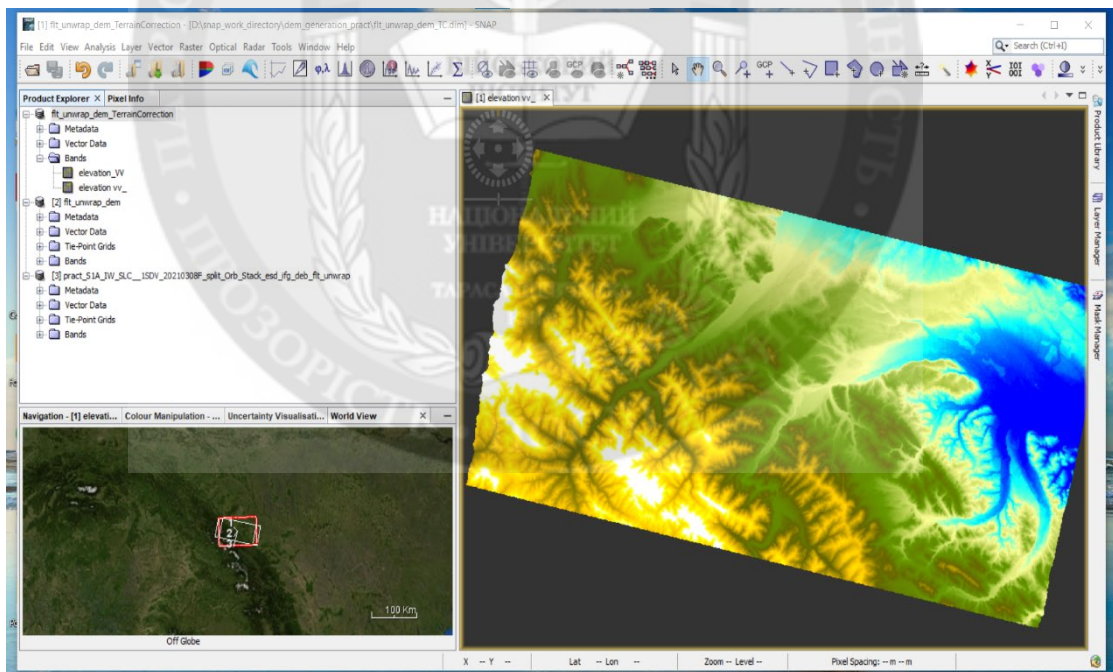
[1] flt_unwrap_dem_TerrainCorrection - [D:\snap_work_directory\dem_generation_pract\flt_unwrap_dem_TC.dim] - SNAP

File Edit View Analysis Layer Vector Raster Optical Radar Tools Window Help

Search (Ctrl+I)

Product Explorer × Pixel Info

[1] flt_unwrap_dem_TerrainCorrection
Metadata
Vector Data
Bands
elevation_VV
elevation vv_
[2] flt_unwrap_dem
Metadata
Vector Data
Tie-Point Grids
Bands
[3] pract_S1A_IW_SLC__1SDV_20210308F_split_Orb_Stack_esd_ifg_deb_flt_unwrap
Metadata
Vector Data
Tie-Point Grids
Bands

Navigation - [1] elevati... Colour Manipulation - ... Uncertainty Visualisati... World View ×

2
100 Km
Off Globe

[1] elevation vv_ ×

Product Library
Layer Manager
Mask Manager

X -- Y -- Lat -- Lon -- Zoom -- Level -- Pixel Spacing: -- m -- m